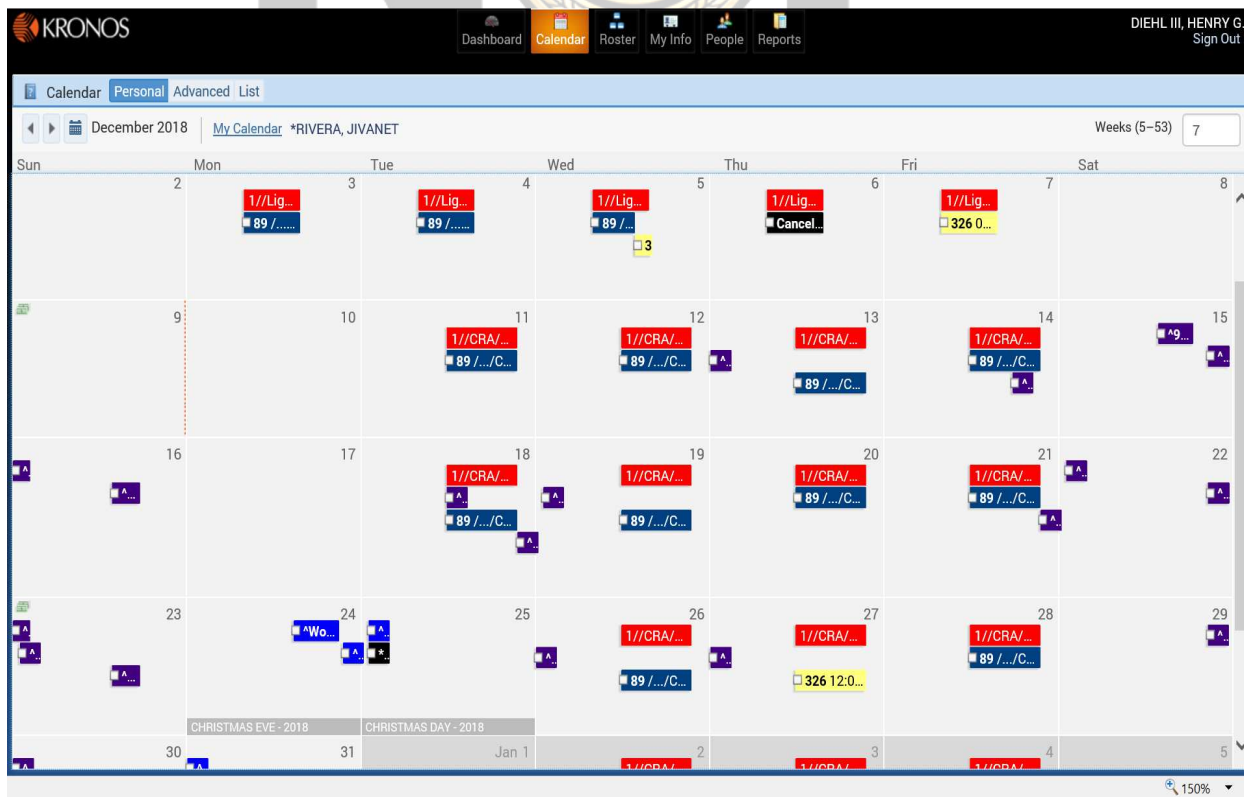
KRONOS

Dashboard Calendar Roster My Info People Reports

DIEHL III, HENRY G.
Sign Out

Calendar Personal Advanced List

December 2018 My Calendar *RIVERA, JIVANET

Weeks (5–53) 7

| Sun | Mon | Tue | Wed | Thu | Fri | Sat |
|---|---|---|---|---|---|---|
| 2 | 3 1//Lig… 89 /…… | 4 1//Lig… 89 /…… | 5 1//Lig… 89 /… 3 | 6 1//Lig… Cancel… | 7 1//Lig… 326 0… | 8 |
| 9 | 10 | 11 1//CRA/… 89 /…/C… | 12 1//CRA/… 89 /…/C… ^… | 13 1//CRA/… 89 /…/C… | 14 1//CRA/… 89 /…/C… ^… | 15 ^9… ^… |
| 16 ^… ^… | 17 | 18 1//CRA/… ^… 89 /…/C… ^… | 19 ^… 1//CRA/… 89 /…/C… | 20 1//CRA/… 89 /…/C… | 21 1//CRA/… 89 /…/C… ^… | 22 ^… ^… |
| 23 ^… ^… ^… | 24 ^Wo… ^… CHRISTMAS EVE - 2018 | 25 ^… * CHRISTMAS DAY - 2018 | 26 ^… 1//CRA/… 89 /…/C… | 27 ^… 1//CRA/… 326 12:0… | 28 1//CRA/… 89 /…/C… | 29 ^… |
| 30 | 31 | Jan 1 | 2 1//CRA/… | 3 1//CRA/… | 4 1//CRA/… | 5 |

150%